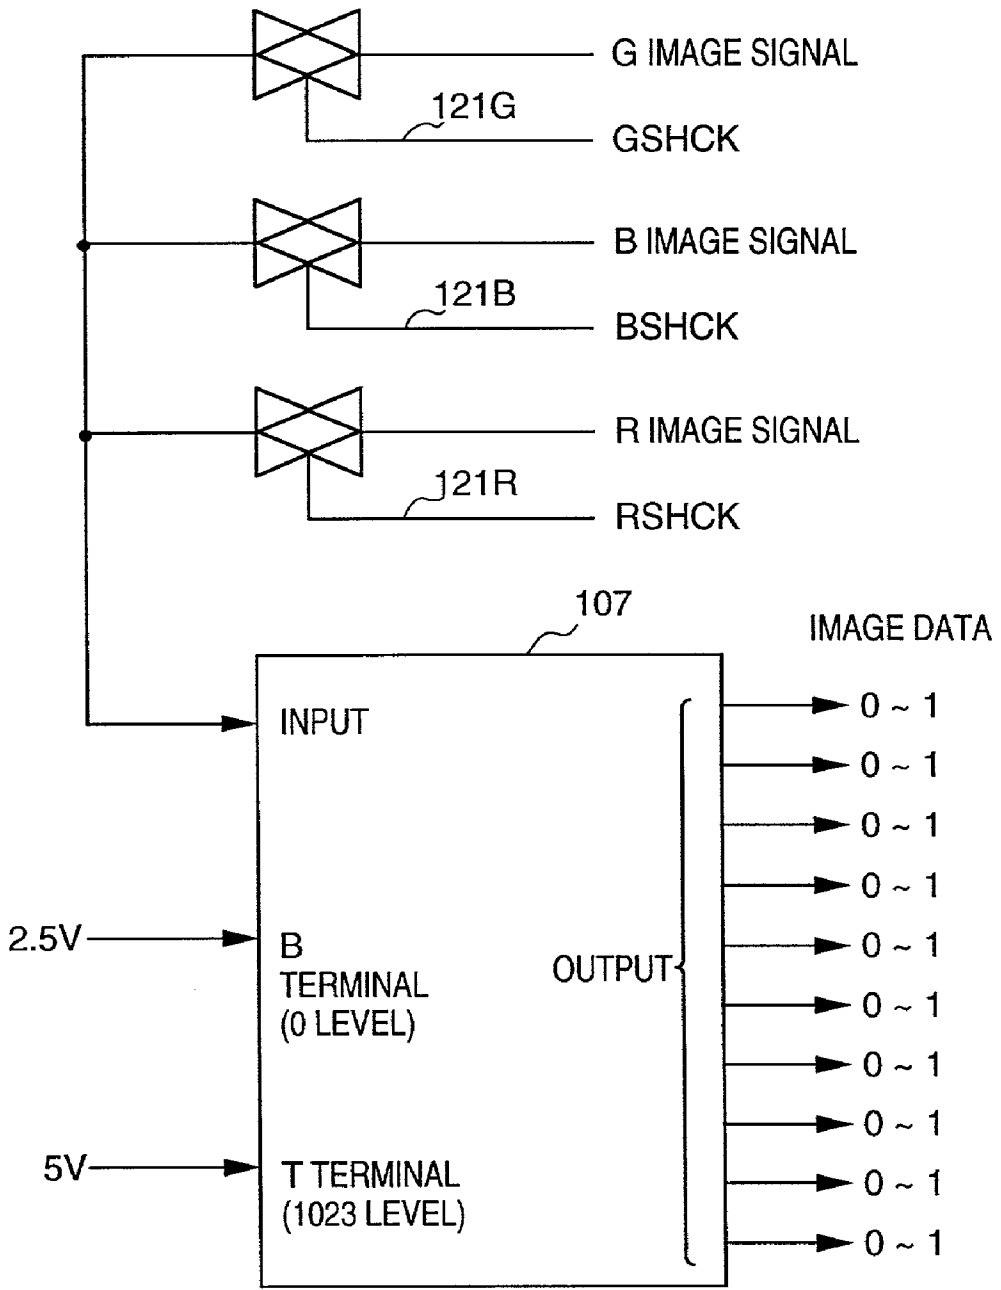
G IMAGE SIGNAL

121G

GSHCK

B IMAGE SIGNAL

121B

BSHCK

R IMAGE SIGNAL

121R

RSHCK

107

IMAGE DATA

INPUT

0 ~ 1
0 ~ 1
0 ~ 1
0 ~ 1
0 ~ 1
0 ~ 1
0 ~ 1
0 ~ 1
0 ~ 1
0 ~ 1

2.5V

B TERMINAL (0 LEVEL)

OUTPUT

5V

T TERMINAL (1023 LEVEL)